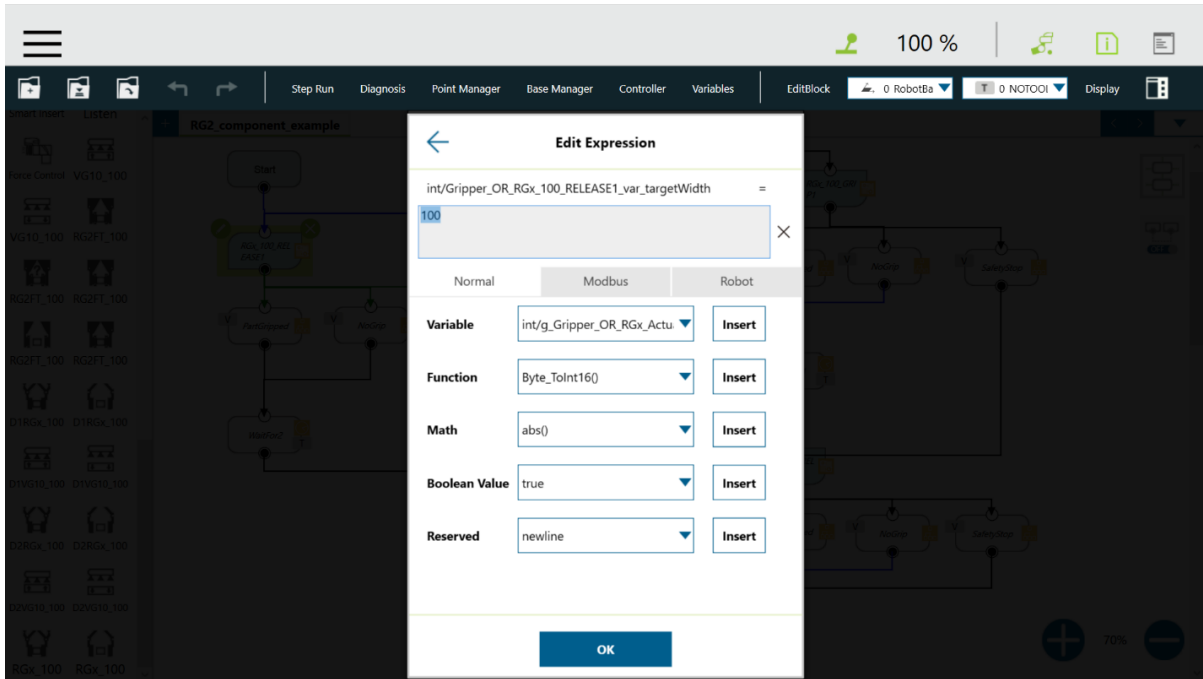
100 %

Step Run Diagnosis Point Manager Base Manager Controller Variables EditBlock 0 RobotBa 0 NOTOOl Display

Smart Insert Listen

RG2_component_example

Force Control VG10_100
VG10_100 RG2FT_100
RG2FT_100 RG2FT_100
RG2FT_100 RG2FT_100
D1RGx_100 D1RGx_100
D1VG10_100 D1VG10_100
D2RGx_100 D2RGx_100
D2VG10_100 D2VG10_100
RGx_100 RGx_100

Start
PartGripped
NoGrip
WaitTime
NoGrip
SafetyStop
NoGrip
SafetyStop

Edit Expression

int/Gripper_OR_RGx_100_RELEASE1_var_targetWidth =

100

Normal | Modbus | Robot

Variable int/g_Gripper_OR_RGx_Actu Insert
Function Byte_ToInt16() Insert
Math abs() Insert
Boolean Value true Insert
Reserved newline Insert

OK

70%